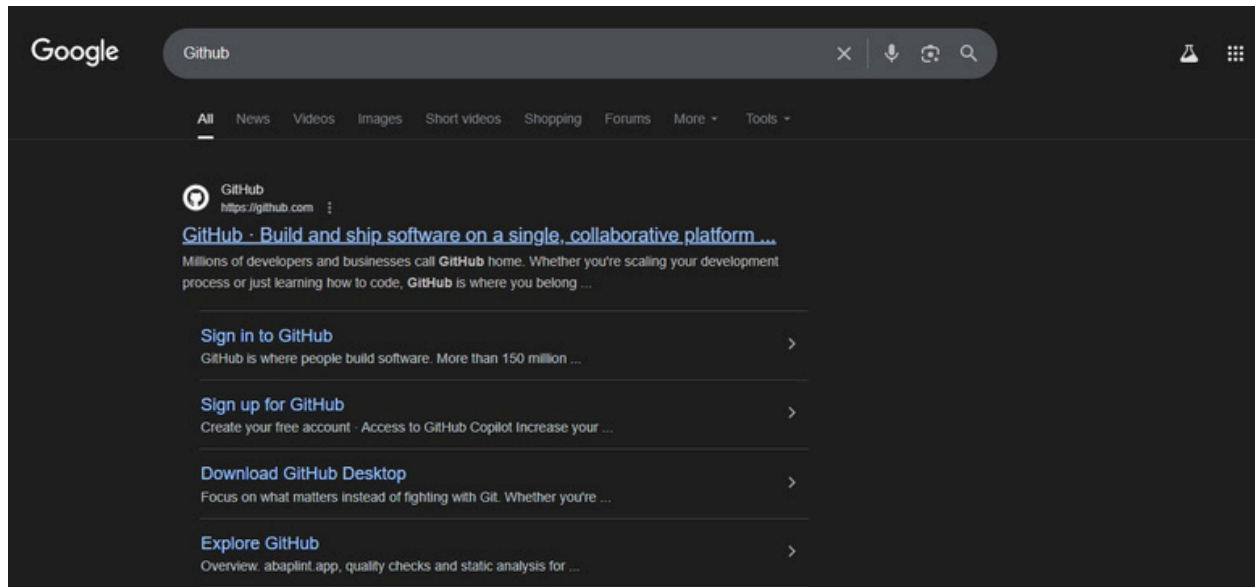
Google

Github

All News Videos Images Short videos Shopping Forums More Tools

GitHub
https://github.com

GitHub · Build and ship software on a single, collaborative platform ...
Millions of developers and businesses call **GitHub** home. Whether you're scaling your development process or just learning how to code, **GitHub** is where you belong ...

Sign in to GitHub
GitHub is where people build software. More than 150 million ...

Sign up for GitHub
Create your free account · Access to GitHub Copilot Increase your ...

Download GitHub Desktop
Focus on what matters instead of fighting with Git. Whether you're ...

Explore GitHub
Overview. abaplint.app, quality checks and static analysis for ...